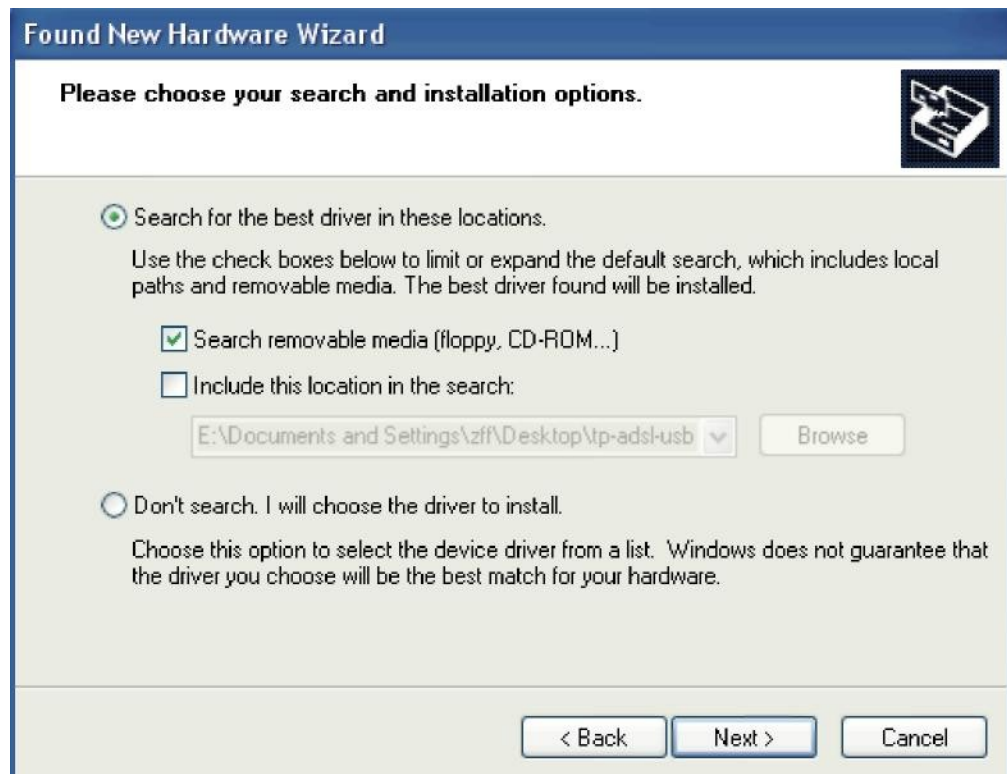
Found New Hardware Wizard

Please choose your search and installation options.

Search for the best driver in these locations.

Use the check boxes below to limit or expand the default search, which includes local paths and removable media. The best driver found will be installed.

Search removable media (floppy, CD-ROM...)

Include this location in the search:

E:\Documents and Settings\zff\Desktop\tp-adsl-usb

Browse

Don't search. I will choose the driver to install.

Choose this option to select the device driver from a list. Windows does not guarantee that the driver you choose will be the best match for your hardware.

< Back

Next >

Cancel